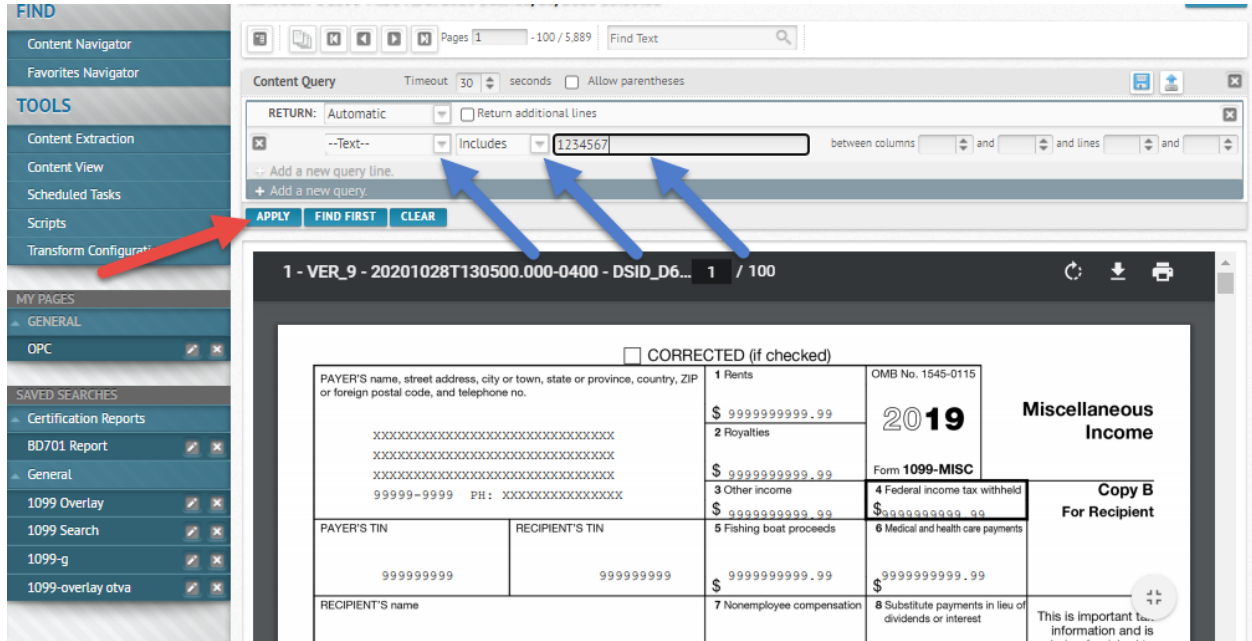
FIND
Content Navigator
Favorites Navigator
TOOLS
Content Extraction
Content View
Scheduled Tasks
Scripts
Transform Configurati
MY PAGES
GENERAL
OPC
SAVED SEARCHES
Certification Reports
BD701 Report
General
1099 Overlay
1099 Search
1099-g
1099-overlay otva

Pages 1 - 100 / 5,889 Find Text

Content Query Timeout 30 seconds Allow parentheses
RETURN: Automatic Return additional lines
--Text-- Includes 1234567 between columns and and lines and
Add a new query line.
+ Add a new query.
APPLY FIND FIRST CLEAR

1 - VER_9 - 20201028T130500.000-0400 - DSID_D6... 1 / 100

CORRECTED (if checked)

| PAYER'S name, street address, city or town, state or province, country, ZIP or foreign postal code, and telephone no. XXXXXXXXXXXXXXXXXXXXXXXXXXXXXX XXXXXXXXXXXXXXXXXXXXXXXXXXXXXX XXXXXXXXXXXXXXXXXXXXXXXXXXXXXX 99999-9999 PH: XXXXXXXXXXXXXXX | | 1 Rents $ 9999999999.99 | OMB No. 1545-0115 2019 Form 1099-MISC | Miscellaneous Income |
|---|---|---|---|---|
| | | 2 Royalties $ 9999999999.99 | | |
| | | 3 Other income $ 9999999999.99 | 4 Federal income tax withheld $9999999999.99 | Copy B For Recipient |
| PAYER'S TIN 999999999 | RECIPIENT'S TIN 999999999 | 5 Fishing boat proceeds $ 9999999999.99 | 6 Medical and health care payments $9999999999.99 | |
| RECIPIENT'S name | | 7 Nonemployee compensation | 8 Substitute payments in lieu of dividends or interest | This is important tax information and is |